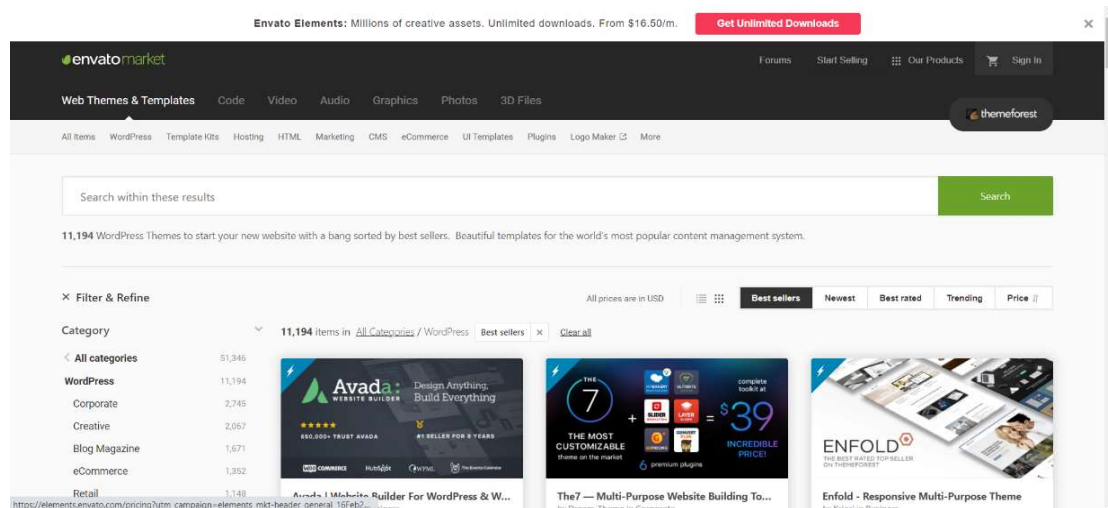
Envato Elements: Millions of creative assets. Unlimited downloads. From $16.50/m. Get Unlimited Downloads

envatomarket

Forums Start Selling Our Products Sign In

Web Themes & Templates Code Video Audio Graphics Photos 3D Files

themeforest

All Items WordPress Template Kits Hosting HTML Marketing CMS eCommerce UI Templates Plugins Logo Maker More

Search within these results

Search

11,194 WordPress Themes to start your new website with a bang sorted by best sellers. Beautiful templates for the world's most popular content management system.

× Filter & Refine

All prices are in USD

Best sellers Newest Best rated Trending Price

Category

11,194 items in All Categories / WordPress Best sellers × Clear all

| | |
|---|---|
| All categories | 51,346 |
| WordPress | 11,194 |
| Corporate | 2,745 |
| Creative | 2,067 |
| Blog Magazine | 1,671 |
| eCommerce | 1,352 |
| Retail | 1,148 |

Avada: WEBSITE BUILDER Design Anything, Build Everything ★★★★★ 850,000+ TRUST AVADA #1 SELLER FOR 8 YEARS WOOCOMMERCE HubSpot WPML The Events Calendar

Avada | Website Builder For WordPress & W...

THE 7 THE MOST CUSTOMIZABLE theme on the market complete toolkit at $39 INCREDIBLE PRICE! premium plugins

The7 — Multi-Purpose Website Building To...

ENFOLD THE BEST RATED TOP SELLER ON THEMEFOREST

Enfold - Responsive Multi-Purpose Theme

https://elements.envato.com/pricing?utm_campaign=elements_mkt-header_general_16Feb2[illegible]